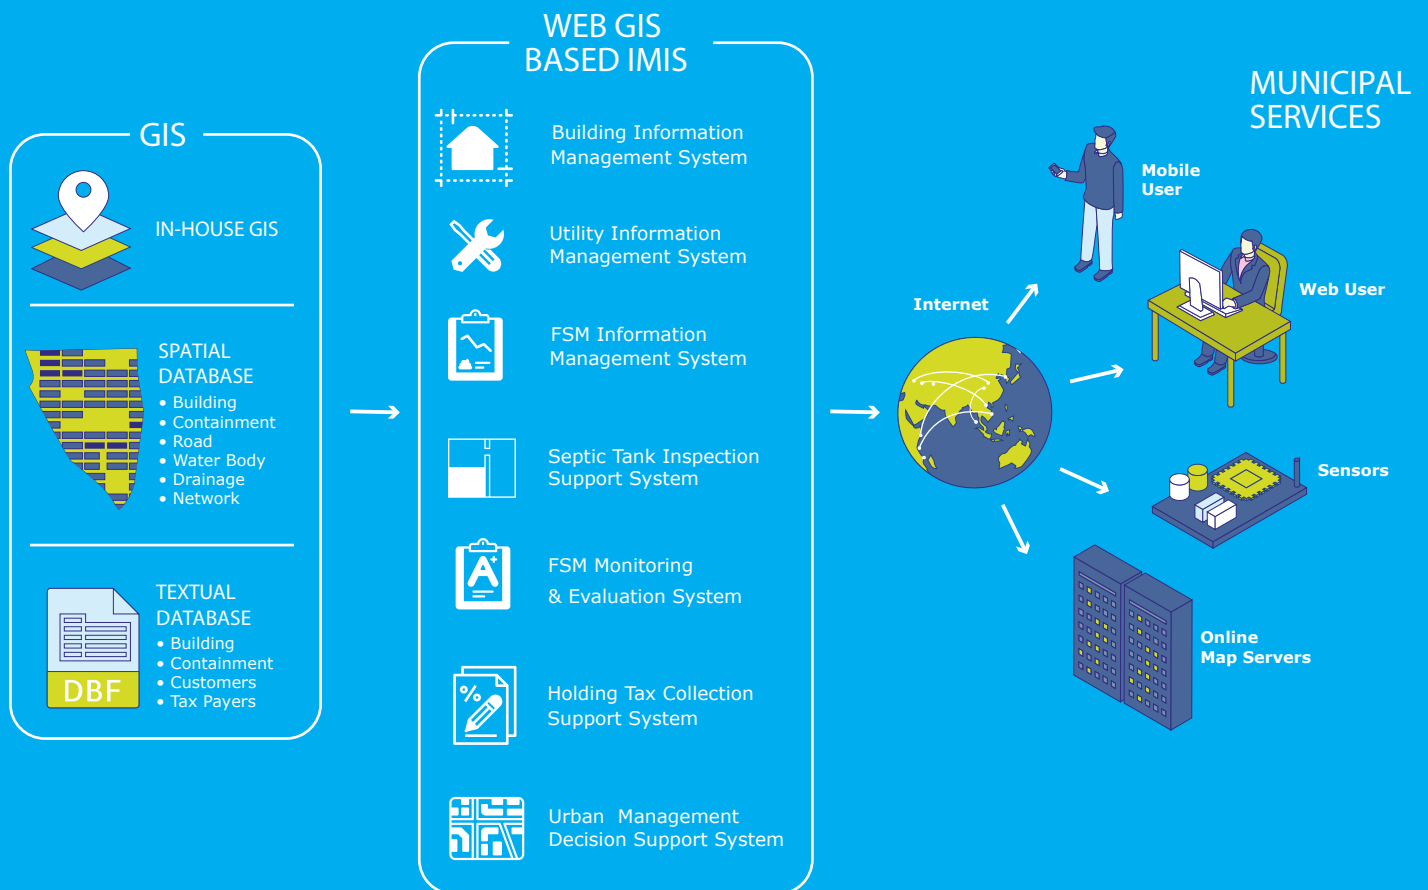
GIS

IN-HOUSE GIS

SPATIAL DATABASE
• Building
• Containment
• Road
• Water Body
• Drainage
• Network

TEXTUAL DATABASE
• Building
• Containment
• Customers
• Tax Payers

DBF

WEB GIS BASED IMIS

Building Information Management System

Utility Information Management System

FSM Information Management System

Septic Tank Inspection Support System

FSM Monitoring & Evaluation System

Holding Tax Collection Support System

Urban Management Decision Support System

MUNICIPAL SERVICES

Internet

Mobile User

Web User

Sensors

Online Map Servers